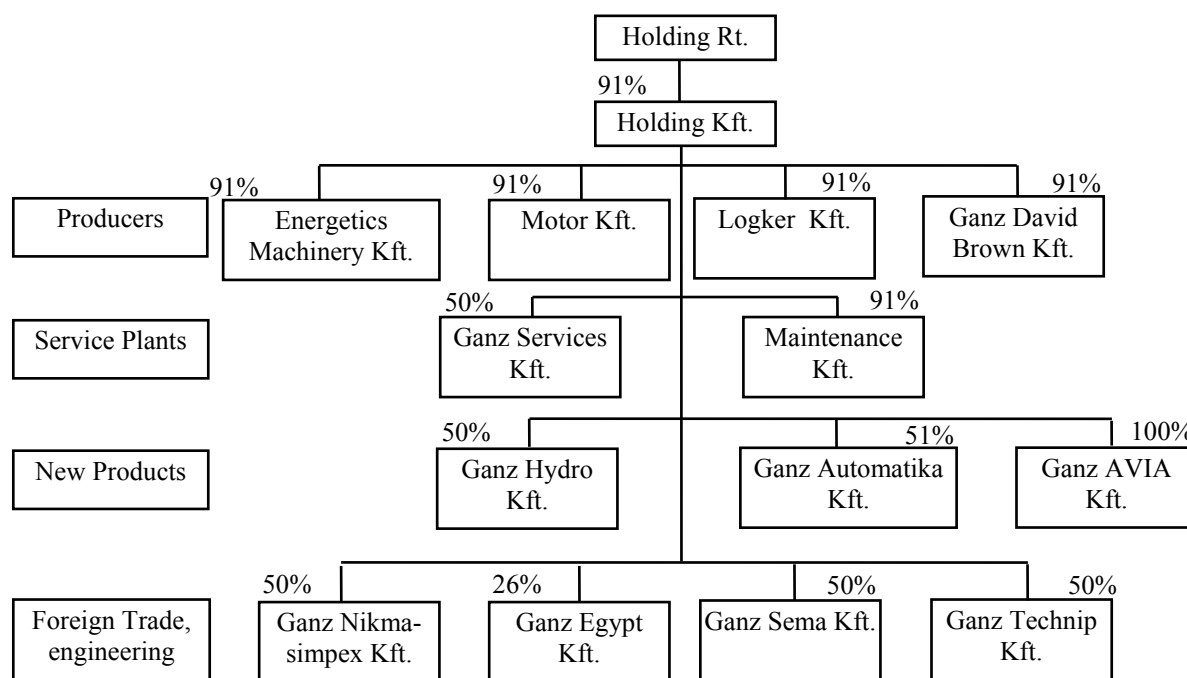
Holding Rt.

91%

Holding Kft.

Producers

91%
Energetics Machinery Kft.

91%
Motor Kft.

91%
Logker Kft.

91%
Ganz David Brown Kft.

Service Plants

50%
Ganz Services Kft.

91%
Maintenance Kft.

New Products

50%
Ganz Hydro Kft.

51%
Ganz Automatika Kft.

100%
Ganz AVIA Kft.

Foreign Trade, engineering

50%
Ganz Nikmasimpex Kft.

26%
Ganz Egypt Kft.

50%
Ganz Sema Kft.

50%
Ganz Technip Kft.